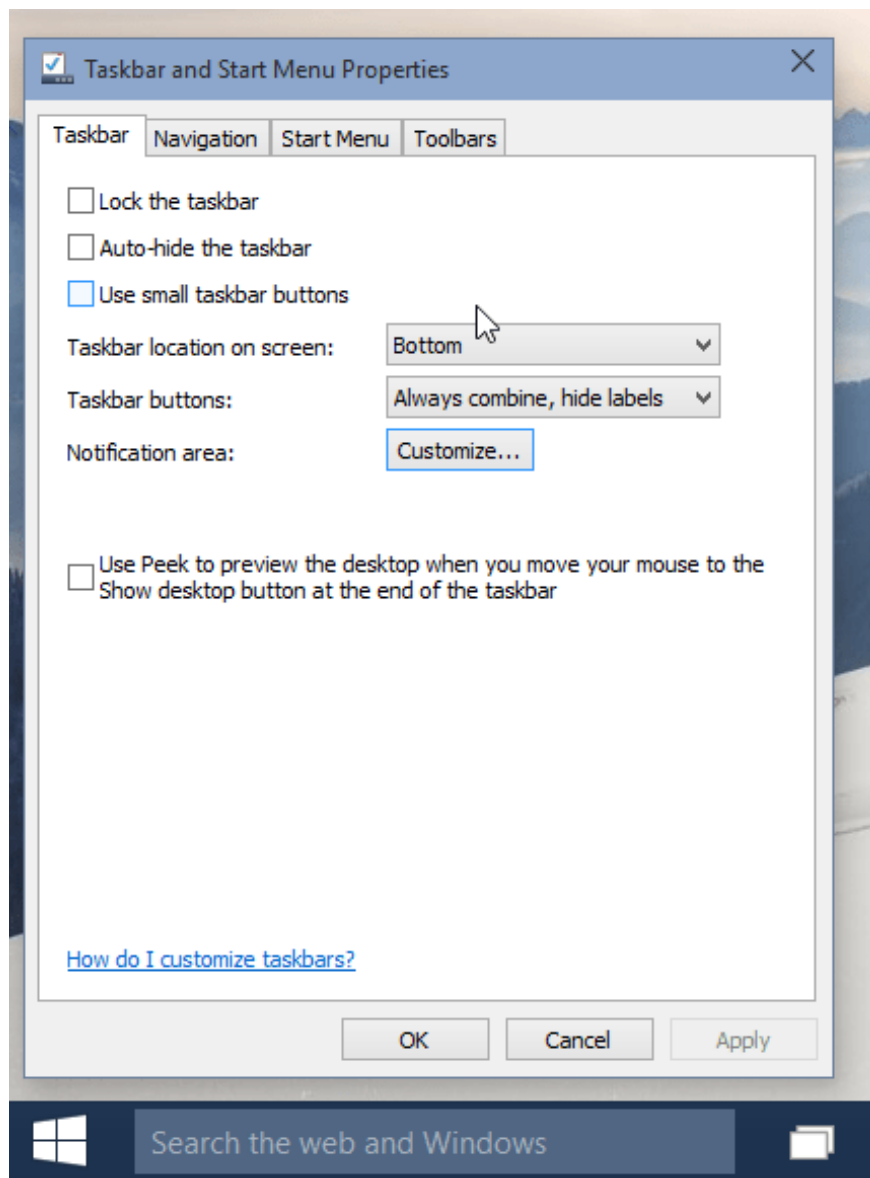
Taskbar and Start Menu Properties

Taskbar | Navigation | Start Menu | Toolbars

Lock the taskbar

Auto-hide the taskbar

Use small taskbar buttons

Taskbar location on screen: Bottom

Taskbar buttons: Always combine, hide labels

Notification area: Customize...

Use Peek to preview the desktop when you move your mouse to the Show desktop button at the end of the taskbar

How do I customize taskbars?

OK Cancel Apply

Search the web and Windows